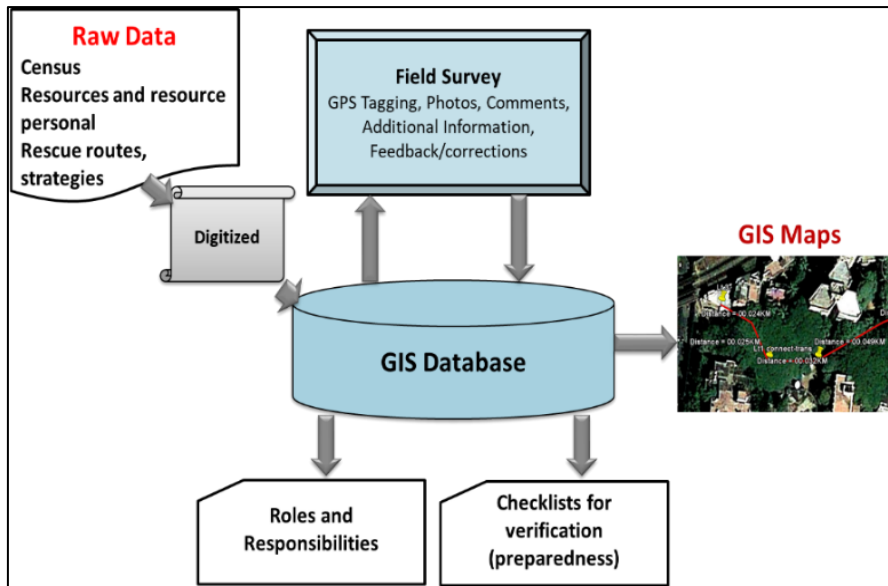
Raw Data
Census
Resources and resource personal
Rescue routes, strategies

Field Survey
GPS Tagging, Photos, Comments, Additional Information, Feedback/corrections

Digitized

GIS Maps

Distance = 00.024KM
Distance = 00.025KM
connect-trans
Distance = 00.049KM
Distance = 00.032KM

GIS Database

Roles and Responsibilities

Checklists for verification (preparedness)